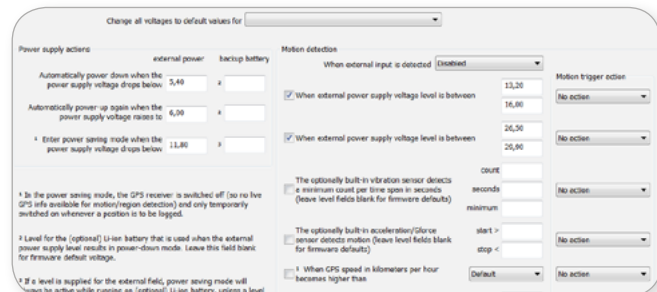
Change all voltages to default values for

Power supply actions

external power backup battery

Automatically power down when the power supply voltage drops below 5,40 z

Automatically power-up again when the power supply voltage raises to 6,00 z

¹ Enter power saving mode when the power supply voltage drops below 11,80 z

¹ In the power saving mode, the GPS receiver is switched off (so no live GPS info available for motion/region detection) and only temporarily switched on whenever a position is to be logged.

² Level for the (optional) Li-ion battery that is used when the external power supply level results in power-down mode. Leave this field blank for firmware default voltage.

³ If a level is supplied for the external field, power saving mode will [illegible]

Motion detection

When external input is detected Disabled

Motion trigger action

When external power supply voltage level is between 13,20 16,80 No action

When external power supply voltage level is between 26,50 26,90 No action

The optionally built-in vibration sensor detects a minimum count per time span in seconds (leave level fields blank for firmware defaults) count seconds minimum No action

The optionally built-in acceleration/Gforce sensor detects motion (leave level fields blank for firmware defaults) start > stop < No action

¹ When GPS speed in kilometers per hour becomes higher than Default No action